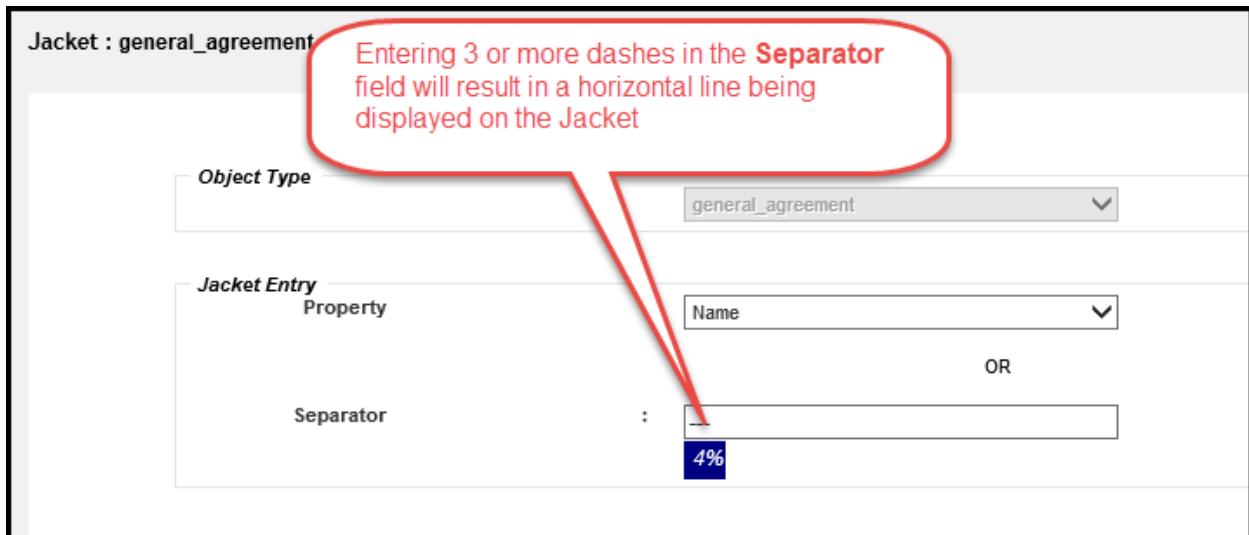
Jacket : general_agreement

Entering 3 or more dashes in the **Separator** field will result in a horizontal line being displayed on the Jacket

*Object Type*

general_agreement

*Jacket Entry*

Property

Name

OR

Separator :

---

4%